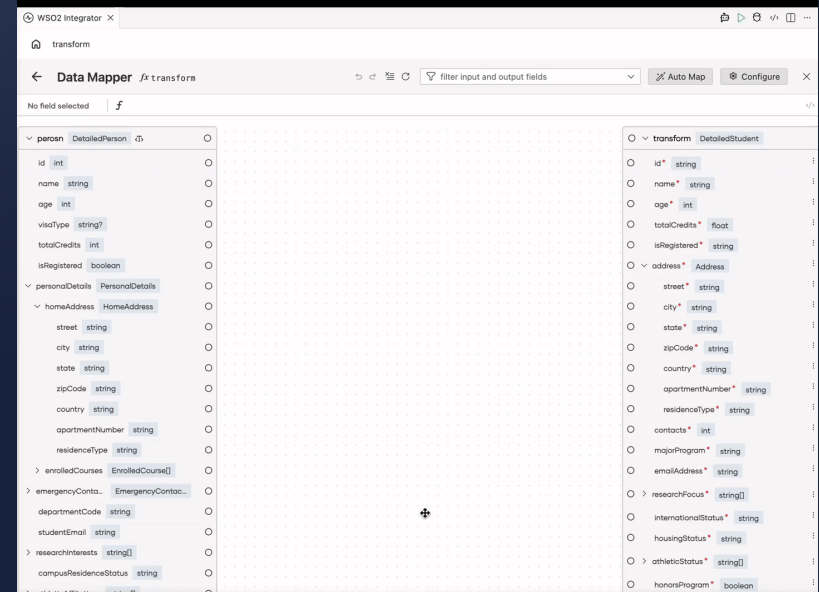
WSO2 Integrator ×

transform

← Data Mapper $fx$ transform

filter input and output fields

Auto Map

Configure

×

No field selected | $f$

perosn DetailedPerson

id int
name string
age int
visaType string?
totalCredits int
isRegistered boolean
personalDetails PersonalDetails
homeAddress HomeAddress
street string
city string
state string
zipCode string
country string
apartmentNumber string
residenceType string
enrolledCourses EnrolledCourse[]
emergencyConta... EmergencyContac...
departmentCode string
studentEmail string
researchInterests string[]
campusResidenceStatus string

transform DetailedStudent

id* string
name* string
age* int
totalCredits* float
isRegistered* string
address* Address
street* string
city* string
state* string
zipCode* string
country* string
apartmentNumber* string
residenceType* string
contacts* int
majorProgram* string
emailAddress* string
researchFocus* string[]
internationalStatus* string
housingStatus* string
athleticStatus* string[]
honorsProgram* boolean